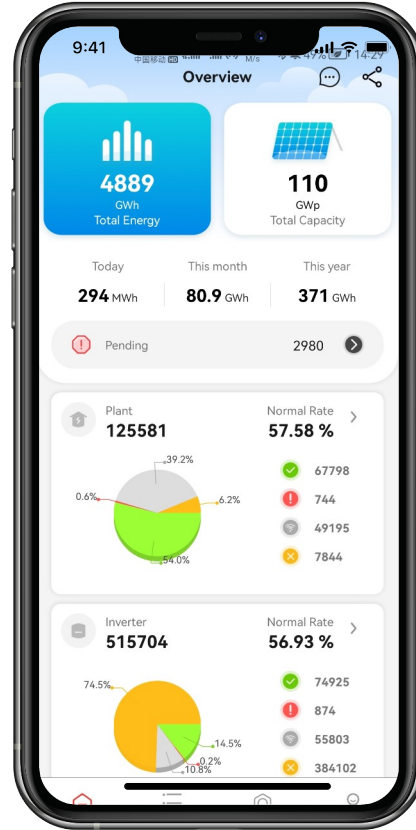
9:41
中国移动 M/s 47% 14:29

Overview

4889
GWh
Total Energy

110
GWp
Total Capacity

Today
294 MWh

This month
80.9 GWh

This year
371 GWh

Pending 2980

Plant
125581

Normal Rate
57.58 %

39.2%
0.6%
6.2%
54.0%

67798
744
49195
7844

Inverter
515704

Normal Rate
56.93 %

74.5%
14.5%
0.2%
10.8%

74925
874
55803
384102